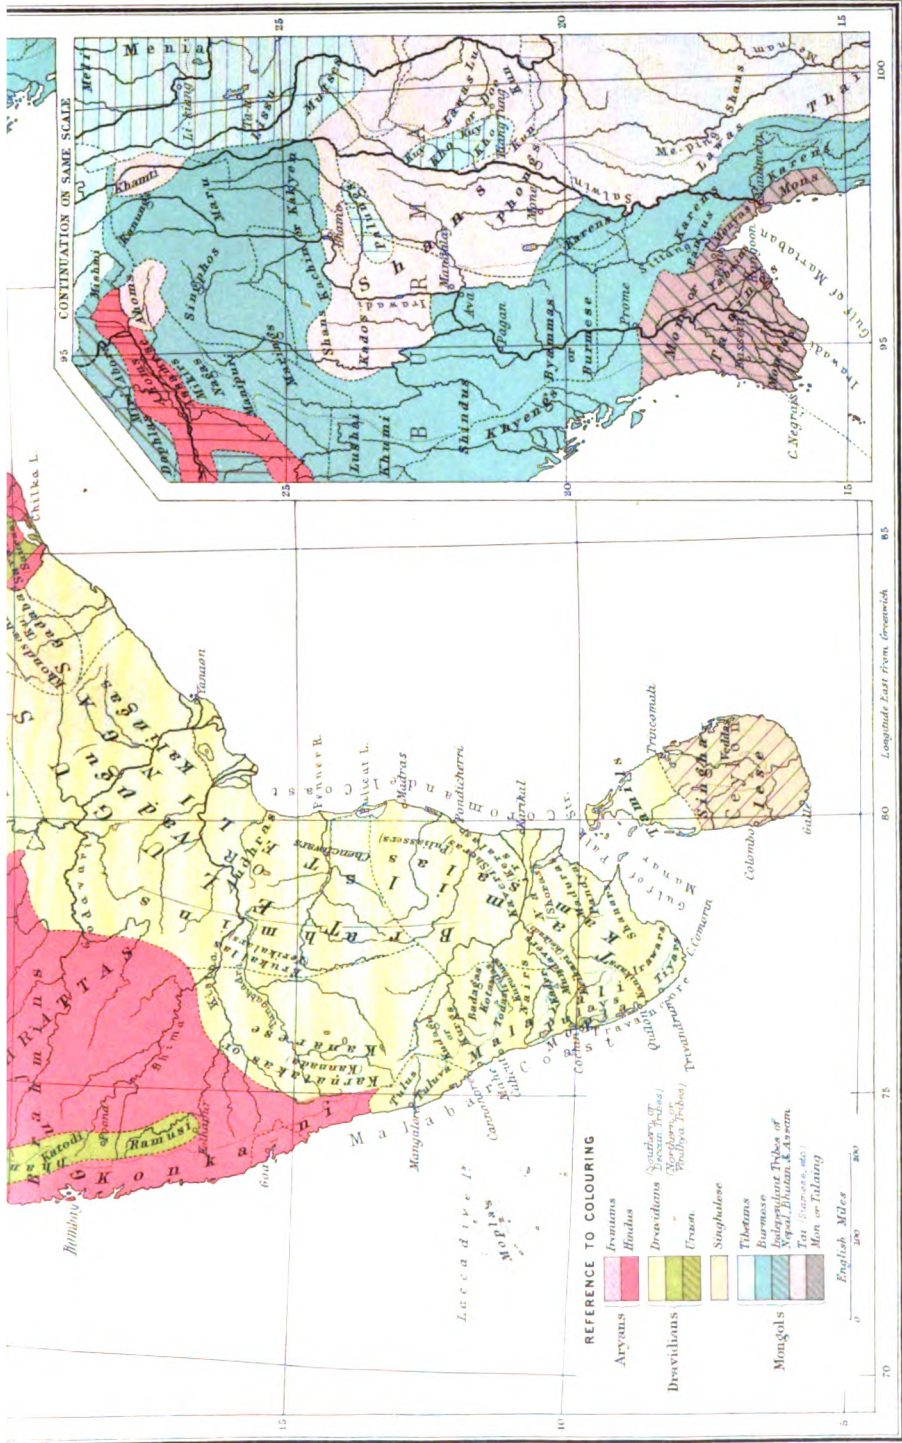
CONTINUATION ON SAME SCALE

25

20

15

95

100

Menia

Mishmi

Khamti

Singphos

Maru

Kakyen

Shans

Kados

Ava

Pagan

Prome

Karens

Mons

Karens

Salwin

Thai

Lawas

Shans

B U R M A

Burmese

Shindus

Khyengs

Lushai

Khumi

Nagas

Manipuri

Mikirs

Garos

Phongs

Moulmein

Rangoon

Sittang

Gulf of Martaban

Irawadi

C. Negrais

Mons or Talaing

Chilka L.

Yanaon

Pennar R.

Pulicat L.

Madras

Pondicherri

Karikal

Trincomali

Tamils

Vedda

Singhalese

Ceylon

Colombo

Galle

Gulf of Manaar

C. Comorin

Trivandrum

Quilon

Tiyars

Irawars

Malayalim

Nairs

Badagas

Kotas

Todas

Kurumbas

Kodagu

Tulus

Mangalore

Cannanore

Calicut

Cochin

Malabar

Karnatakas or Kanarese

Telugu

Kalinga

Tamil

Dravida

Marathas

Bhima

Ramusi

Katodi

Konkani

Goa

Bombay

Laccadive Is.

Moplas

REFERENCE TO COLOURING

Aryans | Iranians | Hindus

Dravidians | Dravidians (Southern or Nicobar Tribes) (Northern or Kodaya Tribes) | Uraon | Singhalese

Mongols | Tibetans | Burmese | Independent Tribes of Nepal, Bhutan & Assam | Tai (Siamese, etc.) | Mon or Talaing

English Miles
0 100 200

70

75

80

85

10

15

5

Longitude East from Greenwich